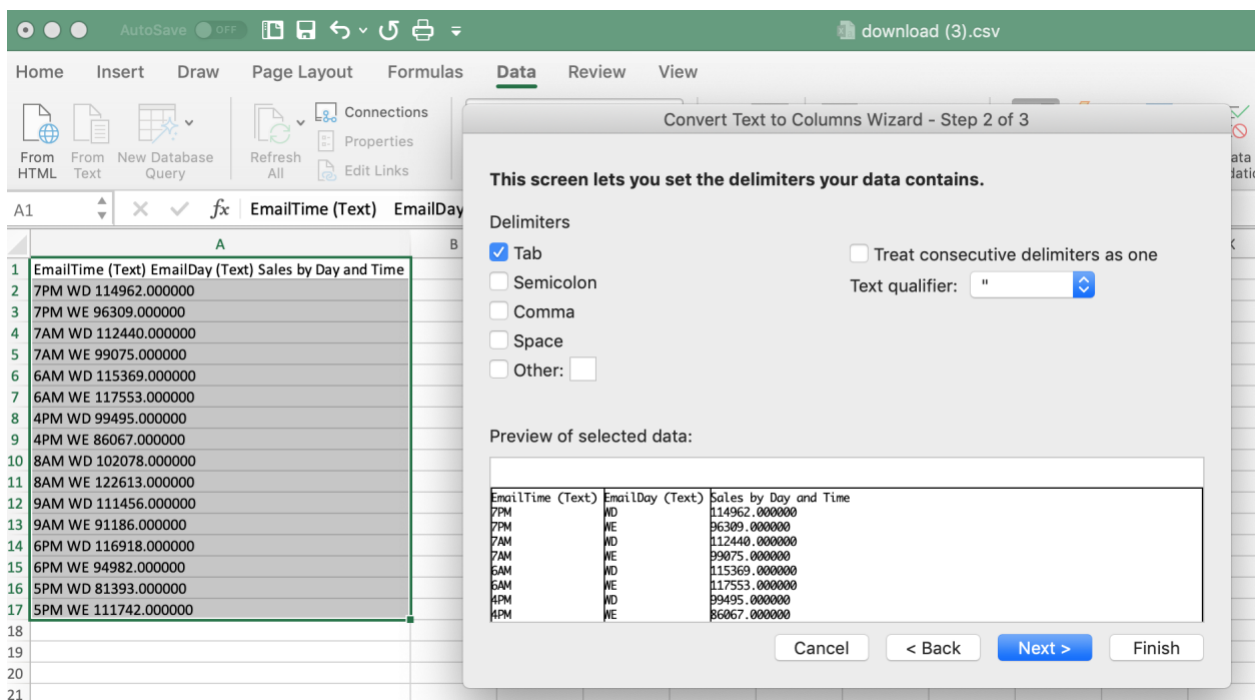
AutoSave OFF

download (3).csv

Home Insert Draw Page Layout Formulas Data Review View

From HTML From Text New Database Query Refresh All Connections Properties Edit Links

ata datio

A1 fx EmailTime (Text) EmailDay

| | A | B |
|---|---|---|
| 1 | EmailTime (Text) EmailDay (Text) Sales by Day and Time | |
| 2 | 7PM WD 114962.000000 | |
| 3 | 7PM WE 96309.000000 | |
| 4 | 7AM WD 112440.000000 | |
| 5 | 7AM WE 99075.000000 | |
| 6 | 6AM WD 115369.000000 | |
| 7 | 6AM WE 117553.000000 | |
| 8 | 4PM WD 99495.000000 | |
| 9 | 4PM WE 86067.000000 | |
| 10 | 8AM WD 102078.000000 | |
| 11 | 8AM WE 122613.000000 | |
| 12 | 9AM WD 111456.000000 | |
| 13 | 9AM WE 91186.000000 | |
| 14 | 6PM WD 116918.000000 | |
| 15 | 6PM WE 94982.000000 | |
| 16 | 5PM WD 81393.000000 | |
| 17 | 5PM WE 111742.000000 | |
| 18 | | |
| 19 | | |
| 20 | | |
| 21 | | |

Convert Text to Columns Wizard - Step 2 of 3

This screen lets you set the delimiters your data contains.

Delimiters
Tab
Semicolon
Comma
Space
Other:

Treat consecutive delimiters as one
Text qualifier: "

Preview of selected data:

| EmailTime (Text) | EmailDay (Text) | Sales by Day and Time |
|---|---|---|
| 7PM | WD | 114962.000000 |
| 7PM | WE | 96309.000000 |
| 7AM | WD | 112440.000000 |
| 7AM | WE | 99075.000000 |
| 6AM | WD | 115369.000000 |
| 6AM | WE | 117553.000000 |
| 4PM | WD | 99495.000000 |
| 4PM | WE | 86067.000000 |

Cancel < Back Next > Finish